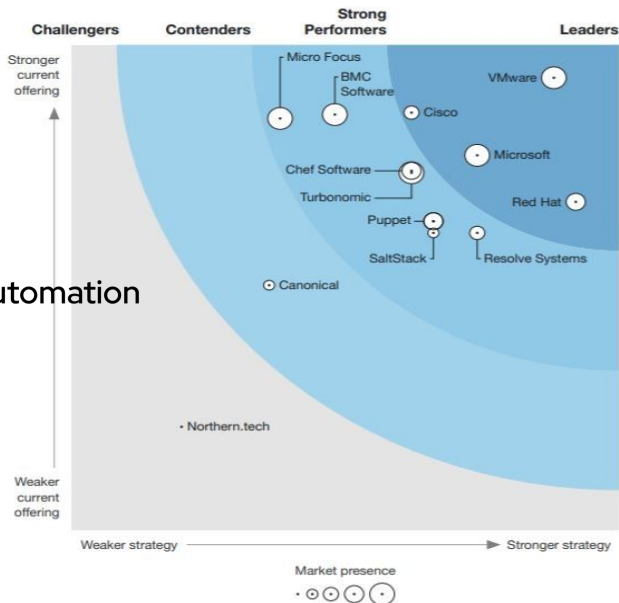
Challengers
Contenders
Strong Performers
Leaders

Stronger current offering

Micro Focus
BMC Software
Cisco
VMware
Microsoft
Chef Software
Turbonomic
Red Hat
Puppet
SaltStack
Resolve Systems
utomation
Canonical
Northern.tech

Weaker current offering

Weaker strategy
Stronger strategy

Market presence